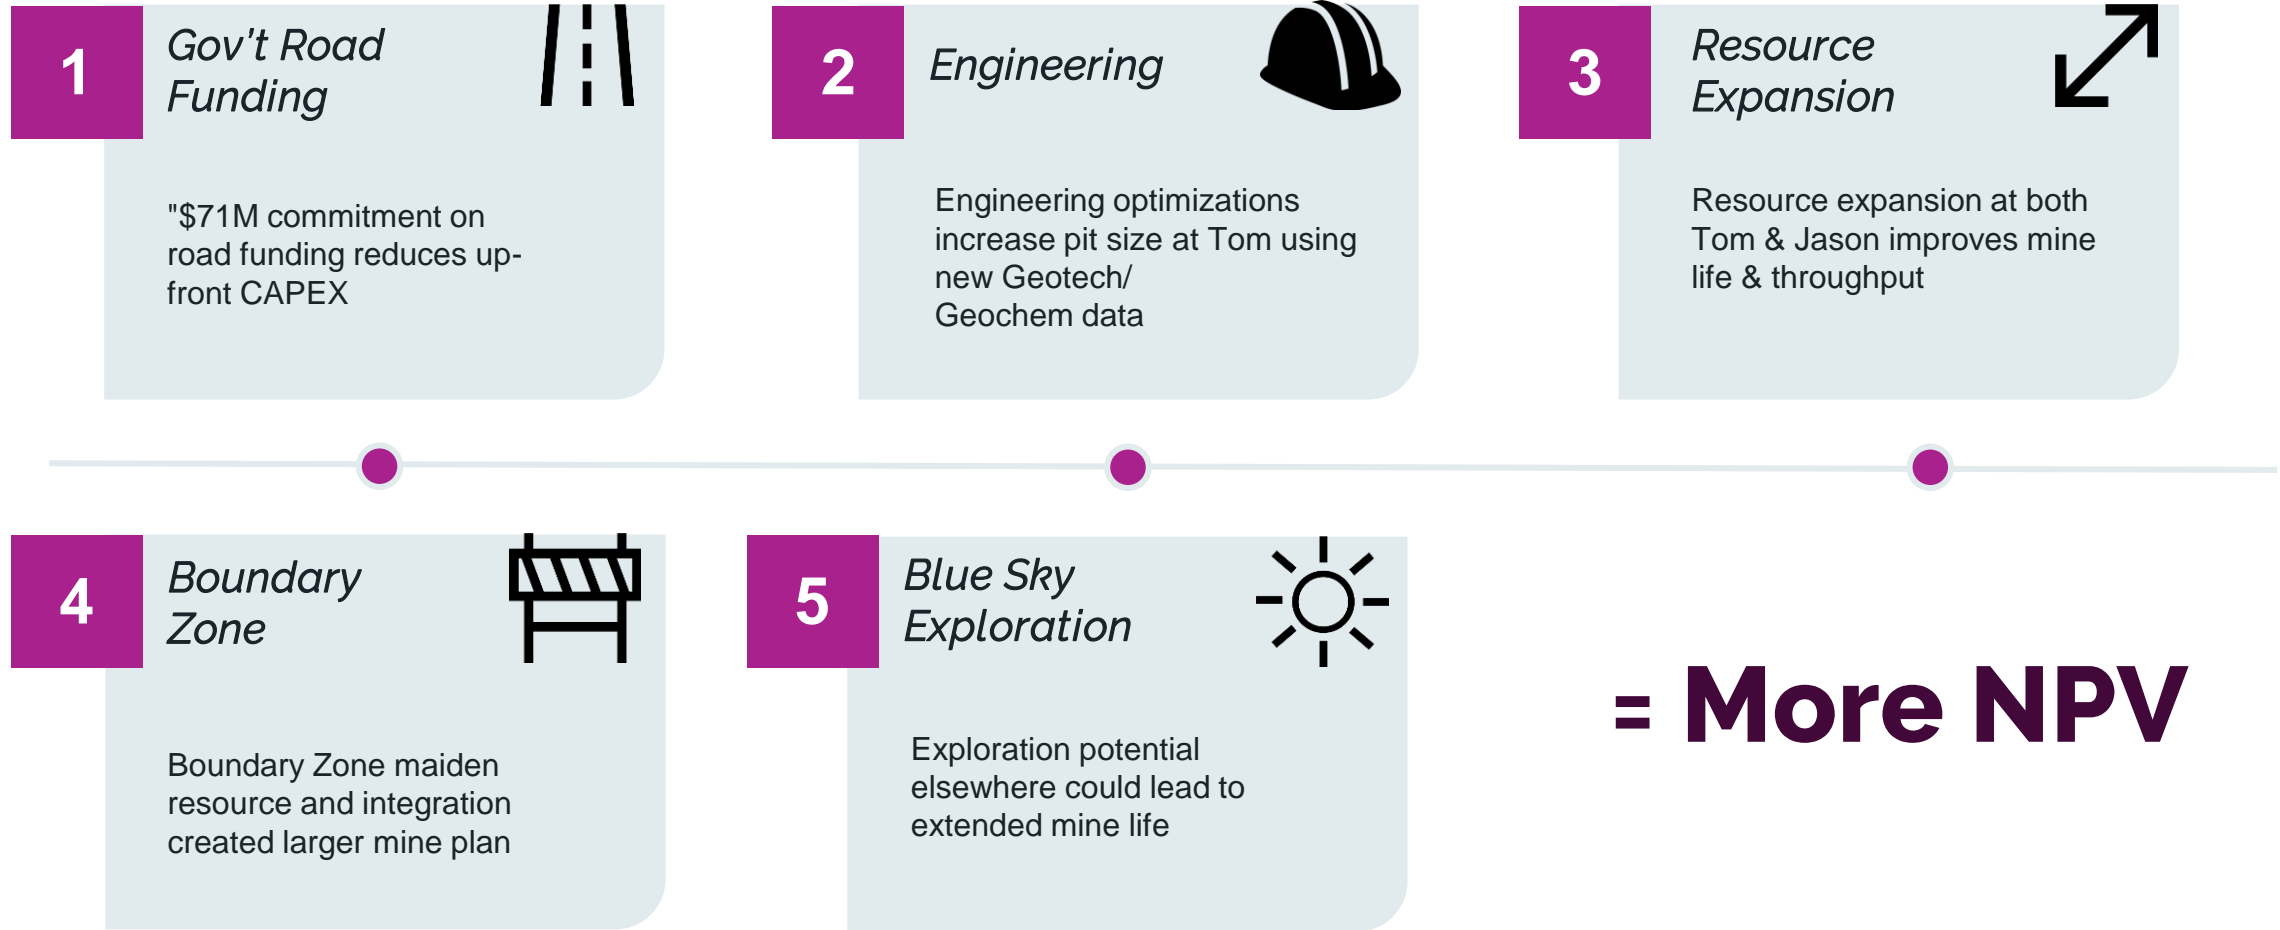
1

Gov't Road Funding

"$71M commitment on road funding reduces up-front CAPEX

2

Engineering

Engineering optimizations increase pit size at Tom using new Geotech/ Geochem data

3

Resource Expansion

Resource expansion at both Tom & Jason improves mine life & throughput

4

Boundary Zone

Boundary Zone maiden resource and integration created larger mine plan

5

Blue Sky Exploration

Exploration potential elsewhere could lead to extended mine life

= More NPV